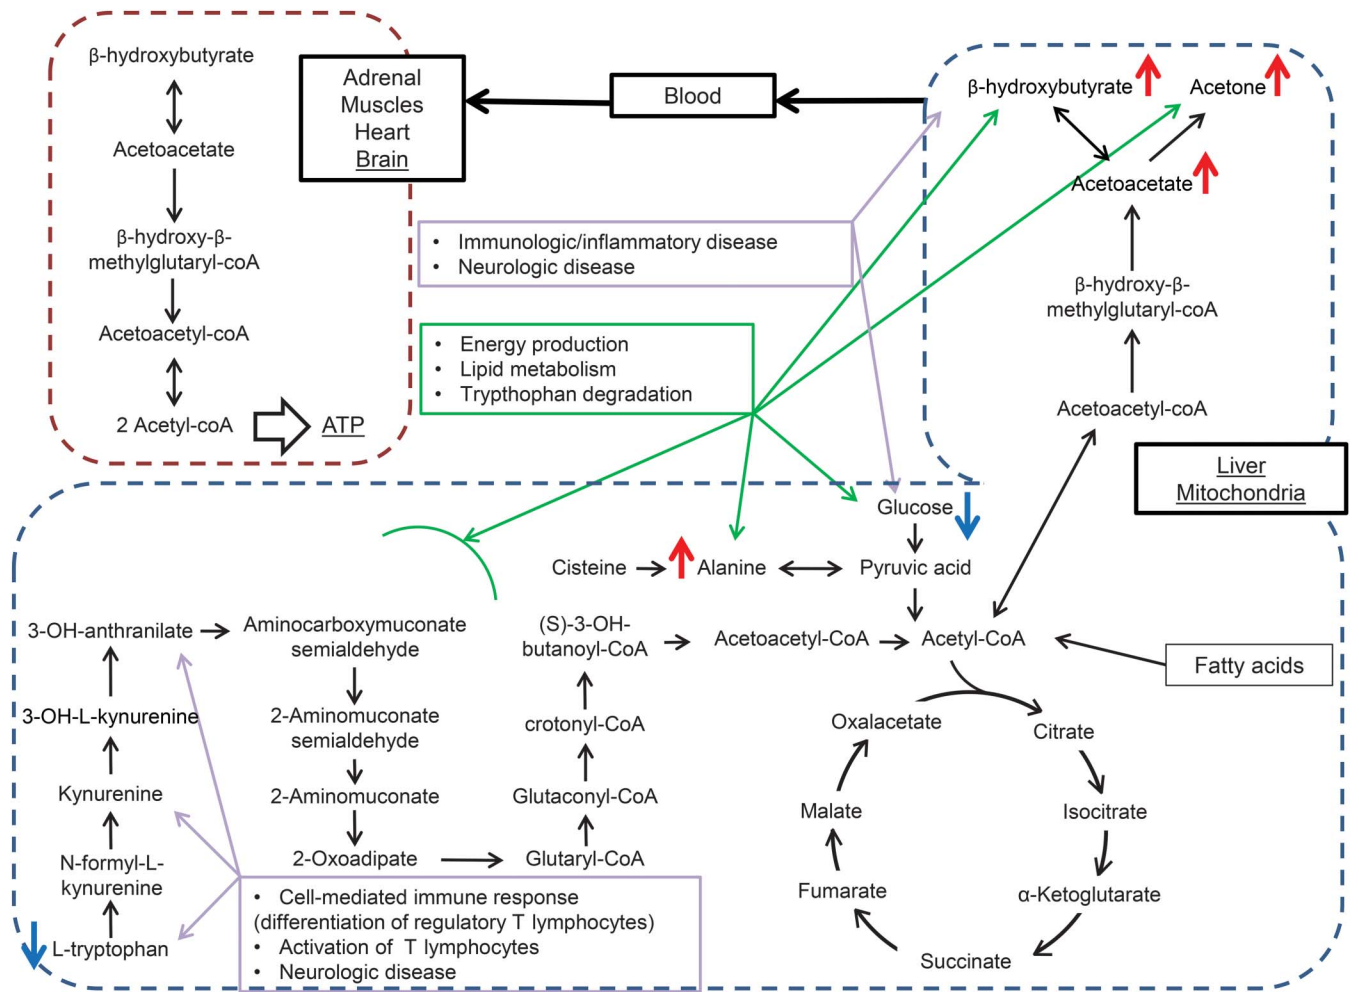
β-hydroxybutyrate

Acetoacetate

β-hydroxy-β-methylglutaryl-coA

Acetoacetyl-coA

2 Acetyl-coA

ATP

Adrenal
Muscles
Heart
Brain

Blood

β-hydroxybutyrate

Acetone

Acetoacetate

β-hydroxy-β-methylglutaryl-coA

Acetoacetyl-coA

Liver
Mitochondria

• Immunologic/inflammatory disease
• Neurologic disease

• Energy production
• Lipid metabolism
• Trypthophan degradation

Glucose

Cisteine

Alanine

Pyruvic acid

3-OH-anthranilate

Aminocarboxymuconate semialdehyde

(S)-3-OH-butanoyl-CoA

Acetoacetyl-CoA

Acetyl-CoA

Fatty acids

3-OH-L-kynurenine

2-Aminomuconate semialdehyde

crotonyl-CoA

Oxalacetate

Citrate

Kynurenine

2-Aminomuconate

Glutaconyl-CoA

Malate

Isocitrate

N-formyl-L-kynurenine

2-Oxoadipate

Glutaryl-CoA

Fumarate

α-Ketoglutarate

L-tryptophan

• Cell-mediated immune response (differentiation of regulatory T lymphocytes)
• Activation of T lymphocytes
• Neurologic disease

Succinate